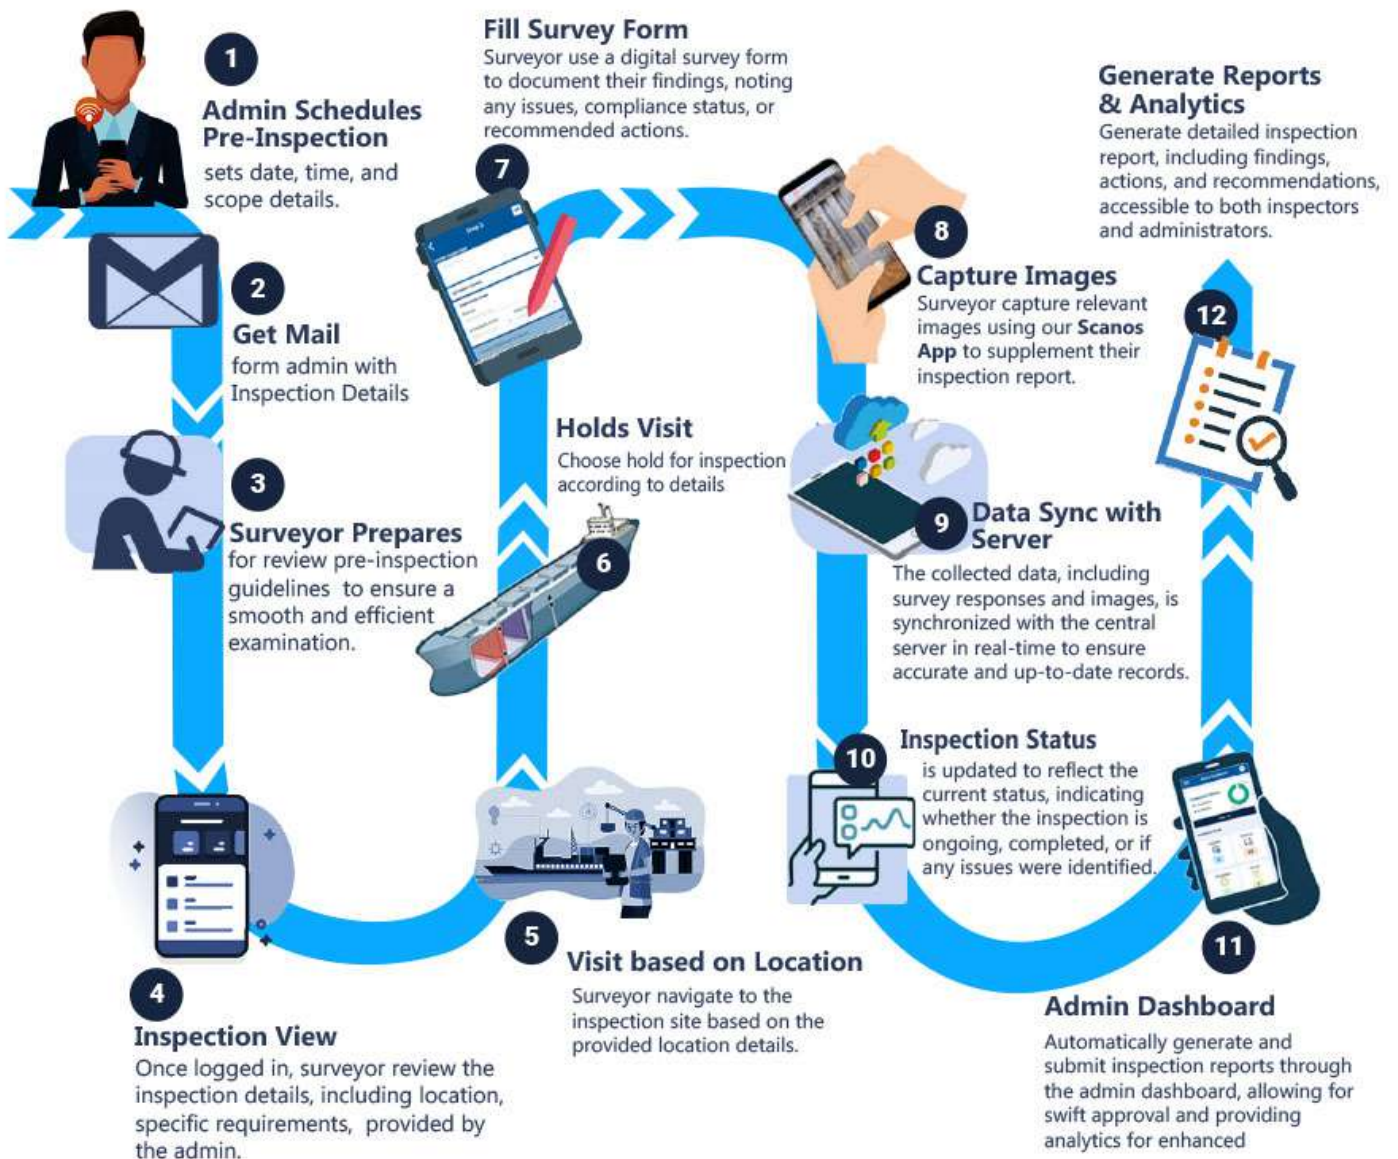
1

Admin Schedules Pre-Inspection

sets date, time, and scope details.

2

Get Mail

form admin with Inspection Details

3

Surveyor Prepares

for review pre-inspection guidelines to ensure a smooth and efficient examination.

4

Inspection View

Once logged in, surveyor review the inspection details, including location, specific requirements, provided by the admin.

5

Visit based on Location

Surveyor navigate to the inspection site based on the provided location details.

6

Holds Visit

Choose hold for inspection according to details

7

Fill Survey Form

Surveyor use a digital survey form to document their findings, noting any issues, compliance status, or recommended actions.

8

Capture Images

Surveyor capture relevant images using our **Scanos App** to supplement their inspection report.

9

Data Sync with Server

The collected data, including survey responses and images, is synchronized with the central server in real-time to ensure accurate and up-to-date records.

10

Inspection Status

is updated to reflect the current status, indicating whether the inspection is ongoing, completed, or if any issues were identified.

11

Admin Dashboard

Automatically generate and submit inspection reports through the admin dashboard, allowing for swift approval and providing analytics for enhanced

12

Generate Reports & Analytics

Generate detailed inspection report, including findings, actions, and recommendations, accessible to both inspectors and administrators.